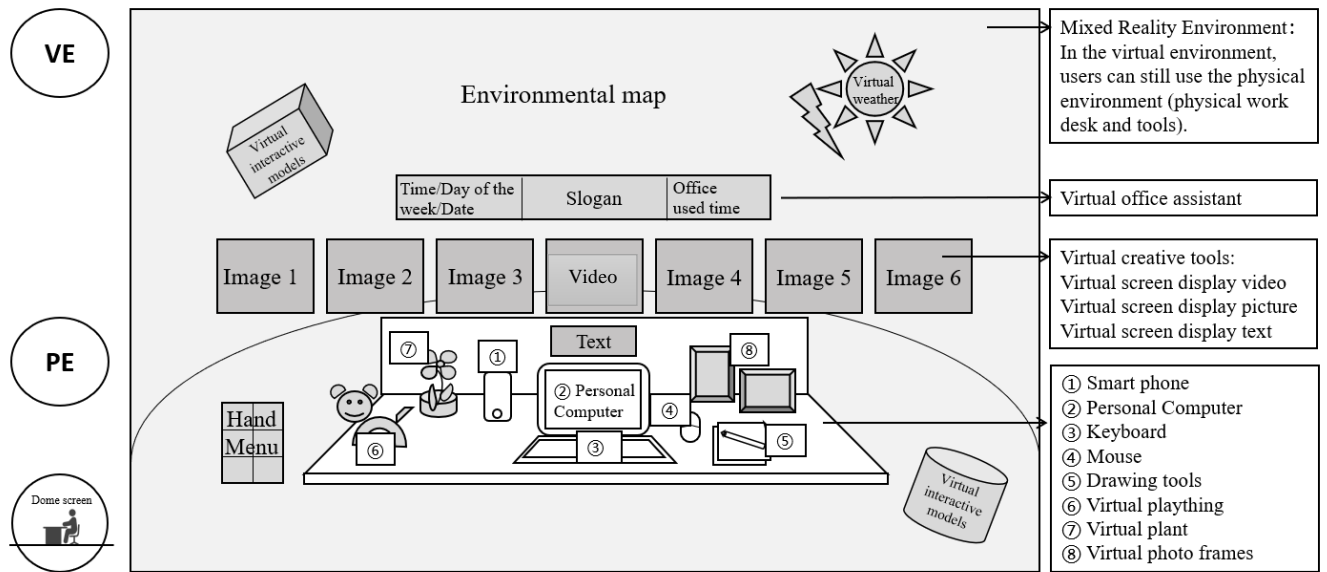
VE

Environmental map

Virtual interactive models

Virtual weather

Mixed Reality Environment: In the virtual environment, users can still use the physical environment (physical work desk and tools).

| Time/Day of the week/Date | Slogan | Office used time |
|---|---|---|

Virtual office assistant

Image 1 Image 2 Image 3 Video Image 4 Image 5 Image 6

Virtual creative tools:
Virtual screen display video
Virtual screen display picture
Virtual screen display text

PE

Text

⑦ ① ⑧

② Personal Computer

④

Hand Menu

⑥ ③ ⑤

Virtual interactive models

Dome screen

① Smart phone
② Personal Computer
③ Keyboard
④ Mouse
⑤ Drawing tools
⑥ Virtual plaything
⑦ Virtual plant
⑧ Virtual photo frames